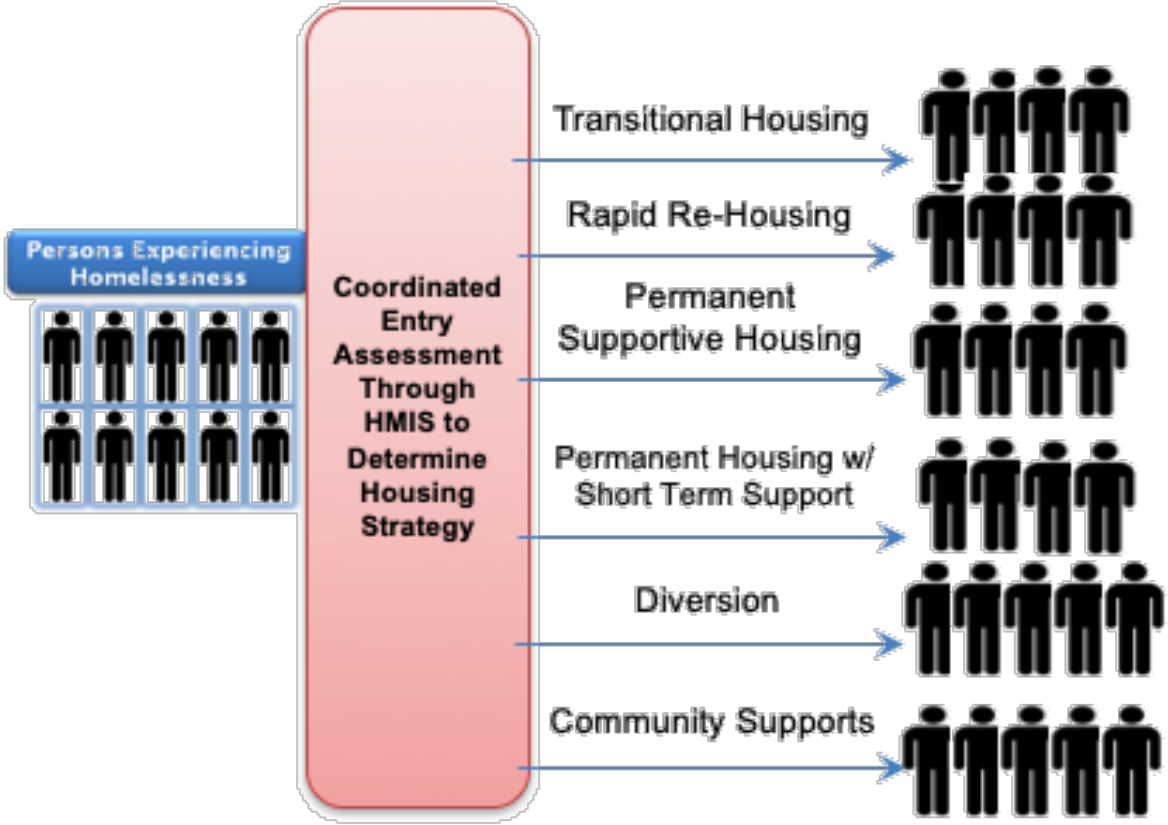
Persons Experiencing Homelessness

Coordinated Entry Assessment Through HMIS to Determine Housing Strategy

Transitional Housing

Rapid Re-Housing

Permanent Supportive Housing

Permanent Housing w/ Short Term Support

Diversion

Community Supports